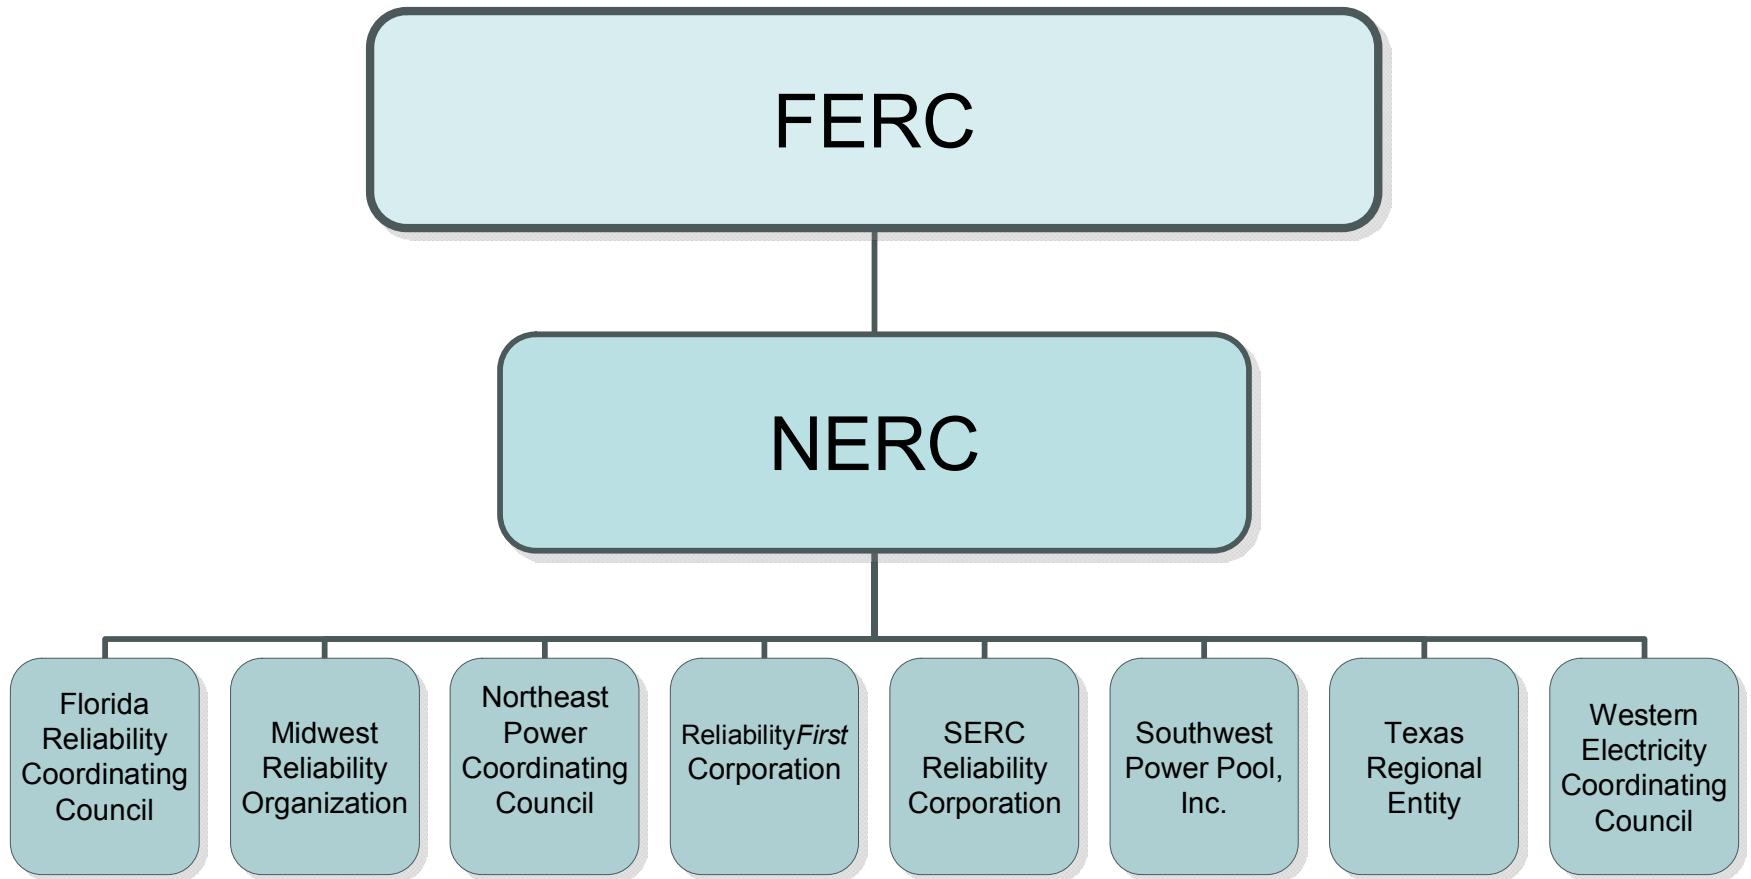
FERC

NERC

Florida Reliability Coordinating Council

Midwest Reliability Organization

Northeast Power Coordinating Council

Reliability*First* Corporation

SERC Reliability Corporation

Southwest Power Pool, Inc.

Texas Regional Entity

Western Electricity Coordinating Council